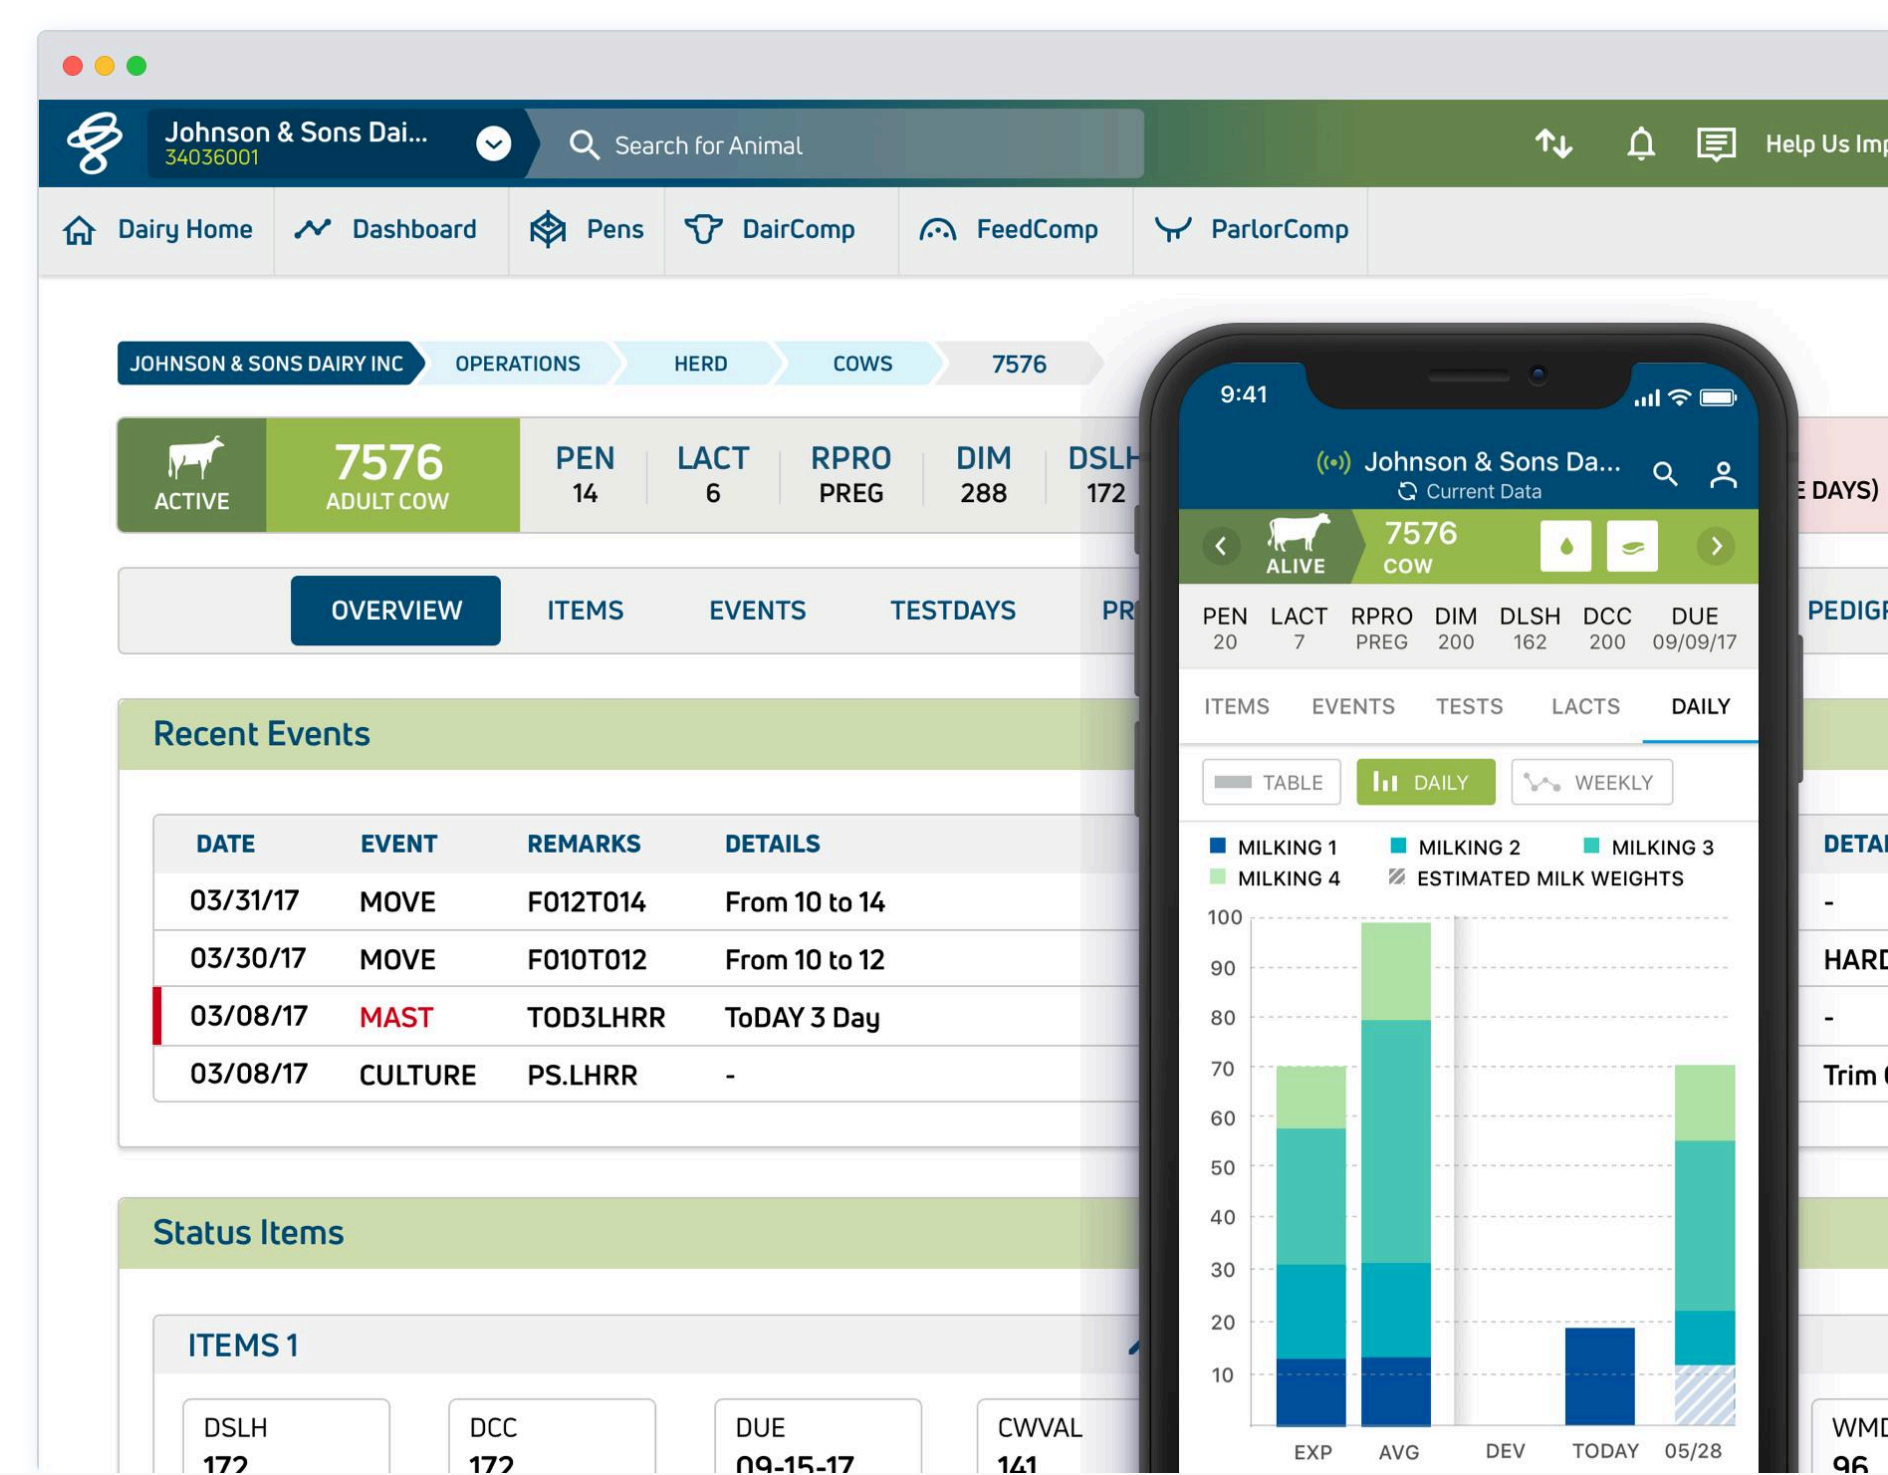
Johnson & Sons Dai...
34036001

Search for Animal

Help Us Imp

Dairy Home | Dashboard | Pens | DairComp | FeedComp | ParlorComp

JOHNSON & SONS DAIRY INC | OPERATIONS | HERD | COWS | 7576

ACTIVE | 7576 ADULT COW | PEN 14 | LACT 6 | RPRO PREG | DIM 288 | DSLH 172

OVERVIEW | ITEMS | EVENTS | TESTDAYS | PR

Recent Events

| DATE | EVENT | REMARKS | DETAILS |
|---|---|---|---|
| 03/31/17 | MOVE | F012T014 | From 10 to 14 |
| 03/30/17 | MOVE | F010T012 | From 10 to 12 |
| 03/08/17 | MAST | TOD3LHRR | ToDAY 3 Day |
| 03/08/17 | CULTURE | PS.LHRR | - |

Status Items

ITEMS 1

DSLH 172 | DCC 172 | DUE 09-15-17 | CWVAL 141

E DAYS)

PEDIGR

DETAI

-

HARD

-

Trim

WMD 96

9:41

Johnson & Sons Da...
Current Data

ALIVE | 7576 COW

| PEN | LACT | RPRO | DIM | DLSH | DCC | DUE |
|---|---|---|---|---|---|---|
| 20 | 7 | PREG | 200 | 162 | 200 | 09/09/17 |

ITEMS | EVENTS | TESTS | LACTS | DAILY

TABLE | DAILY | WEEKLY

MILKING 1 | MILKING 2 | MILKING 3 | MILKING 4 | ESTIMATED MILK WEIGHTS

100
90
80
70
60
50
40
30
20
10

EXP | AVG | DEV | TODAY | 05/28